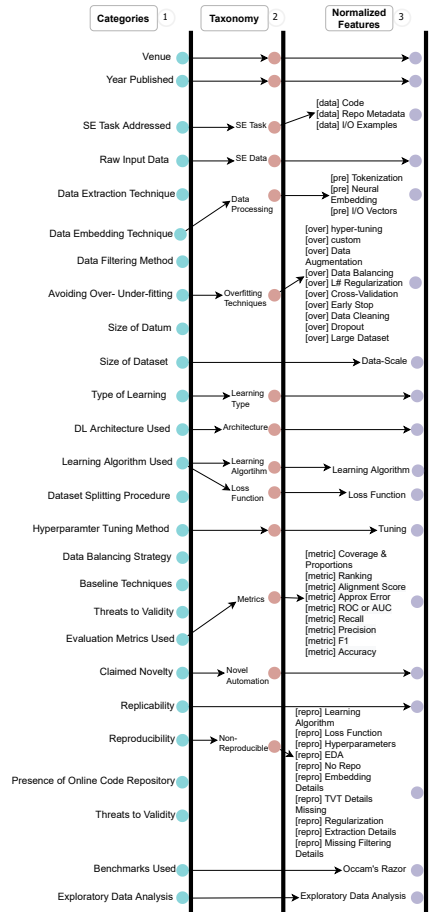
Categories 1

Taxonomy 2

Normalized Features 3

Venue

Year Published

SE Task Addressed

SE Task

[data] Code
[data] Repo Metadata
[data] I/O Examples

Raw Input Data

SE Data

Data Extraction Technique

Data Processing

[pre] Tokenization
[pre] Neural Embedding
[pre] I/O Vectors

Data Embedding Technique

Data Filtering Method

Avoiding Over- Under-fitting

Overfitting Techniques

[over] hyper-tuning
[over] custom
[over] Data Augmentation
[over] Data Balancing
[over] L# Regularization
[over] Cross-Validation
[over] Early Stop
[over] Data Cleaning
[over] Dropout
[over] Large Dataset

Size of Datum

Size of Dataset

Data-Scale

Type of Learning

Learning Type

DL Architecture Used

Architecture

Learning Algorithm Used

Learning Algorithm

Learning Algorithm

Loss Function

Dataset Splitting Procedure

Loss Function

Hyperparamter Tuning Method

Tuning

Data Balancing Strategy

Baseline Techniques

Threats to Validity

Metrics

Evaluation Metrics Used

[metric] Coverage & Proportions
[metric] Ranking
[metric] Alignment Score
[metric] Approx Error
[metric] ROC or AUC
[metric] Recall
[metric] Precision
[metric] F1
[metric] Accuracy

Claimed Novelty

Novel Automation

Replicability

Reproducibility

Non-Reproducible

[repro] Learning Algorithm
[repro] Loss Function
[repro] Hyperparameters
[repro] EDA
[repro] No Repo
[repro] Embedding Details
[repro] TVT Details Missing
[repro] Regularization
[repro] Extraction Details
[repro] Missing Filtering Details

Presence of Online Code Repository

Threats to Validity

Benchmarks Used

Occam's Razor

Exploratory Data Analysis

Exploratory Data Analysis